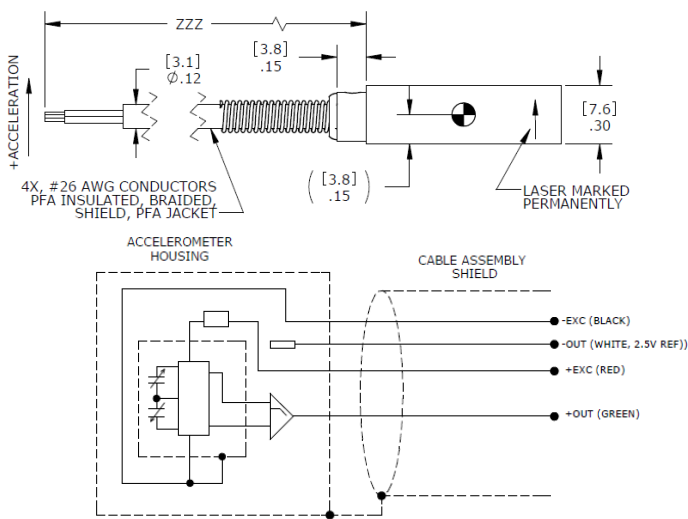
ZZZ

[3.1]
$\varnothing.12$

[3.8]
.15

+ACCELERATION

[7.6]
.30

4X, #26 AWG CONDUCTORS PFA INSULATED, BRAIDED, SHIELD, PFA JACKET

( [3.8]
.15 )

LASER MARKED PERMANENTLY

ACCELEROMETER HOUSING

CABLE ASSEMBLY SHIELD

-EXC (BLACK)

-OUT (WHITE, 2.5V REF))

+EXC (RED)

+OUT (GREEN)